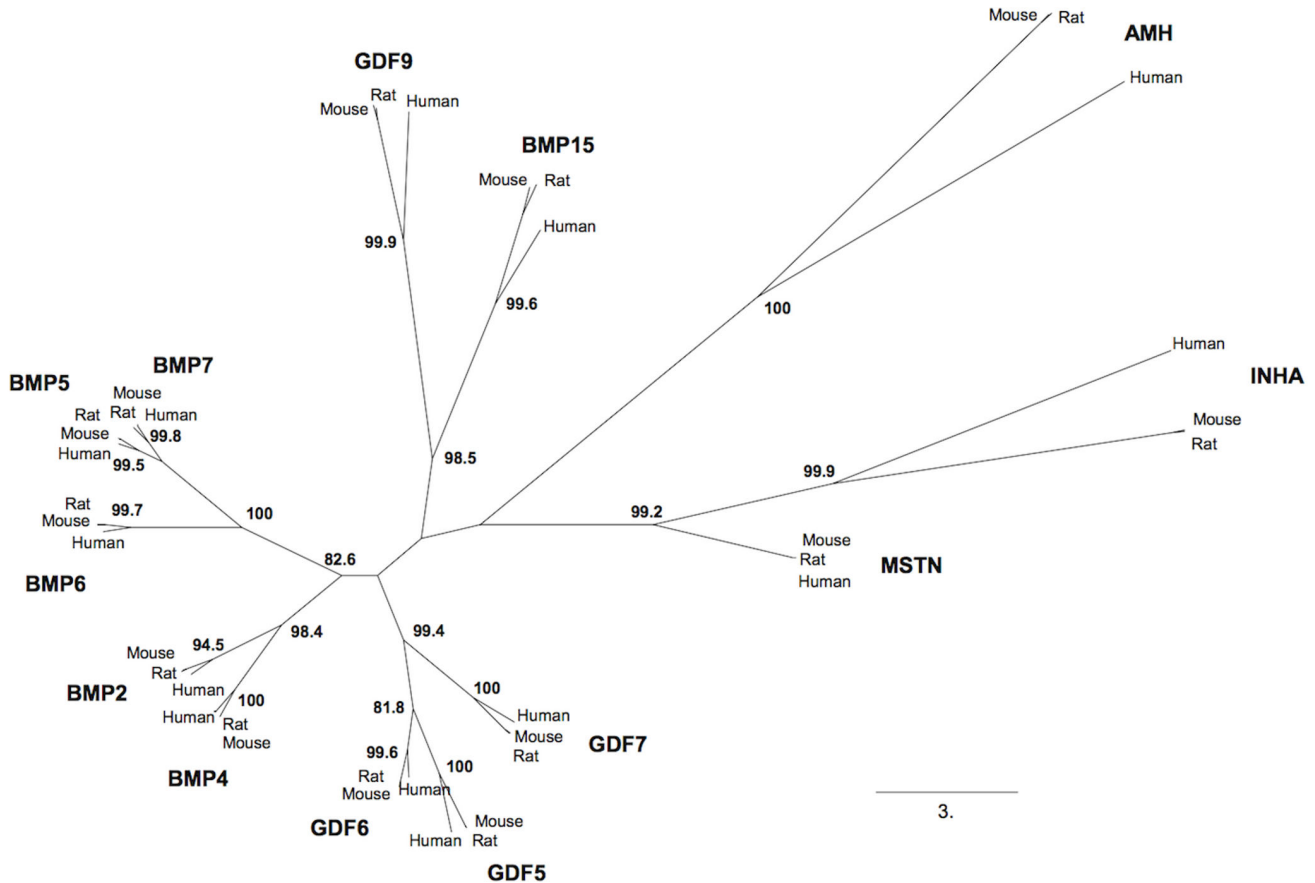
Mouse Rat
AMH
Human

GDF9
Rat
Mouse Human

BMP15
Mouse Rat
Human

99.9

99.6

100

Human
INHA
Mouse
Rat

BMP7
BMP5
Mouse
Rat Human
Rat
Mouse 99.8
Human
99.5

98.5

99.9

99.2

Rat 99.7
Mouse
Human
100

Mouse
Rat
MSTN
Human

82.6

BMP6

99.4

94.5 98.4
Mouse
Rat
Human
BMP2
100
Human Rat
Mouse

100
Human
Mouse
Rat
GDF7

81.8

99.6
Rat
Mouse
Human
100

BMP4

Mouse
Rat
Human

GDF6

GDF5

3.